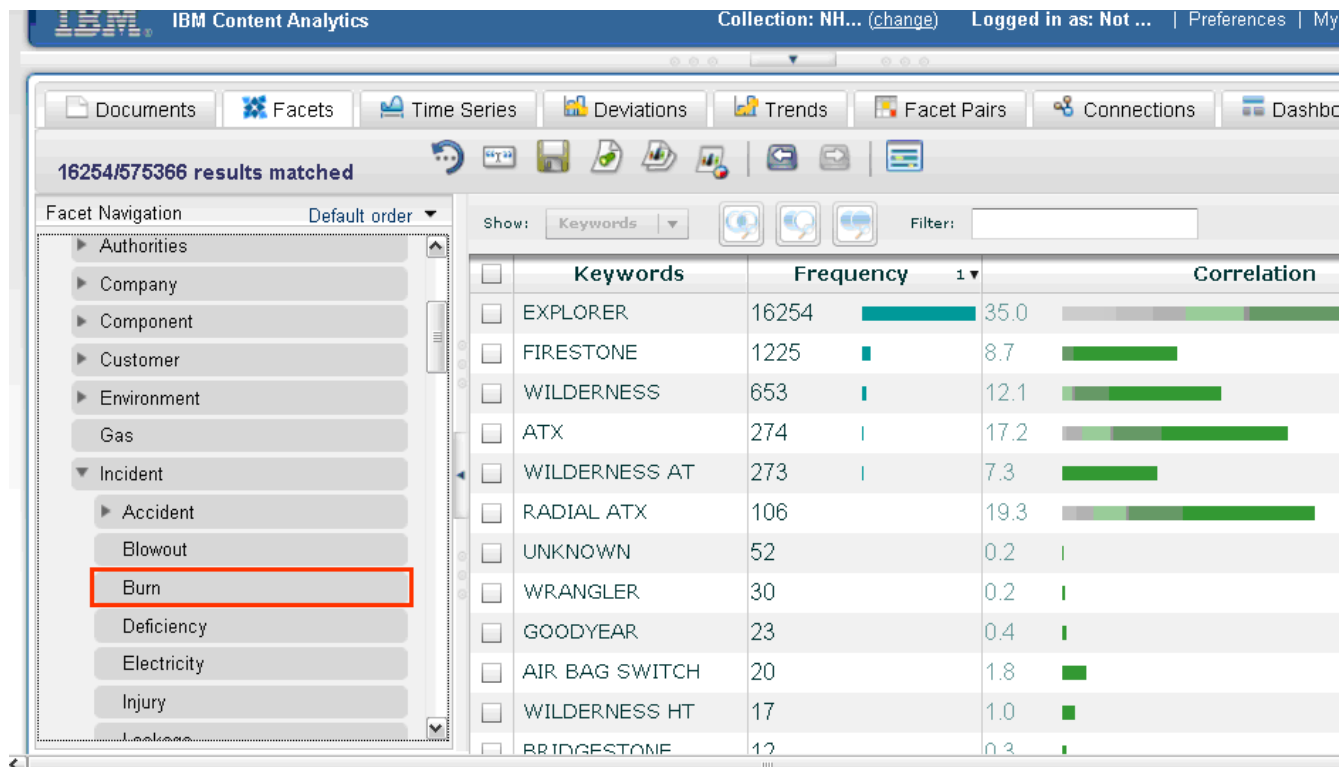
IBM IBM Content Analytics Collection: NH... (change) Logged in as: Not ... | Preferences | My

Documents Facets Time Series Deviations Trends Facet Pairs Connections Dashbo

16254/575366 results matched

Facet Navigation Default order

Authorities
Company
Component
Customer
Environment
Gas
Incident
Accident
Blowout
Burn
Deficiency
Electricity
Injury
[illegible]

Show: Keywords Filter:

| Keywords | Frequency 1 | Correlation |
|---|---|---|
| EXPLORER | 16254 | 35.0 |
| FIRESTONE | 1225 | 8.7 |
| WILDERNESS | 653 | 12.1 |
| ATX | 274 | 17.2 |
| WILDERNESS AT | 273 | 7.3 |
| RADIAL ATX | 106 | 19.3 |
| UNKNOWN | 52 | 0.2 |
| WRANGLER | 30 | 0.2 |
| GOODYEAR | 23 | 0.4 |
| AIR BAG SWITCH | 20 | 1.8 |
| WILDERNESS HT | 17 | 1.0 |
| BRIDGESTONE | 12 | 0.3 |